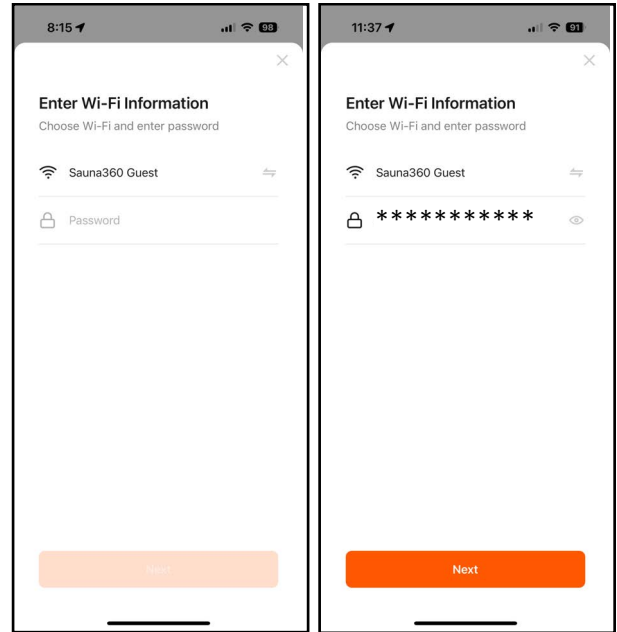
8:15 98

Enter Wi-Fi Information

Choose Wi-Fi and enter password

Sauna360 Guest

Password

Next

11:37 91

Enter Wi-Fi Information

Choose Wi-Fi and enter password

Sauna360 Guest

***********

Next